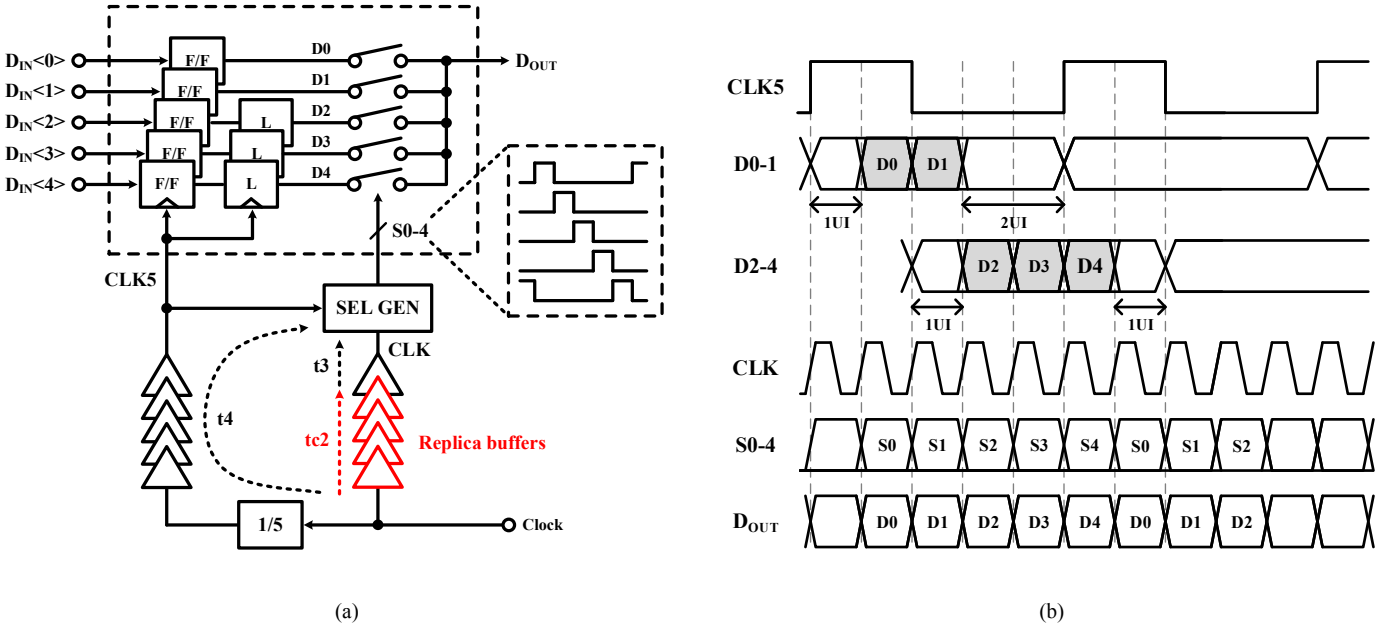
$D_{IN}$<0>
$D_{IN}$<1>
$D_{IN}$<2>
$D_{IN}$<3>
$D_{IN}$<4>
F/F
F/F
F/F
F/F
F/F
L
L
L
D0
D1
D2
D3
D4
$D_{OUT}$
S0-4
CLK5
SEL GEN
CLK
t3
t4
tc2
Replica buffers
1/5
Clock

(a)

CLK5
D0-1
D0
D1
1UI
2UI
D2-4
D2
D3
D4
1UI
1UI
CLK
S0-4
S0
S1
S2
S3
S4
S0
S1
S2
$D_{OUT}$
D0
D1
D2
D3
D4
D0
D1
D2

(b)